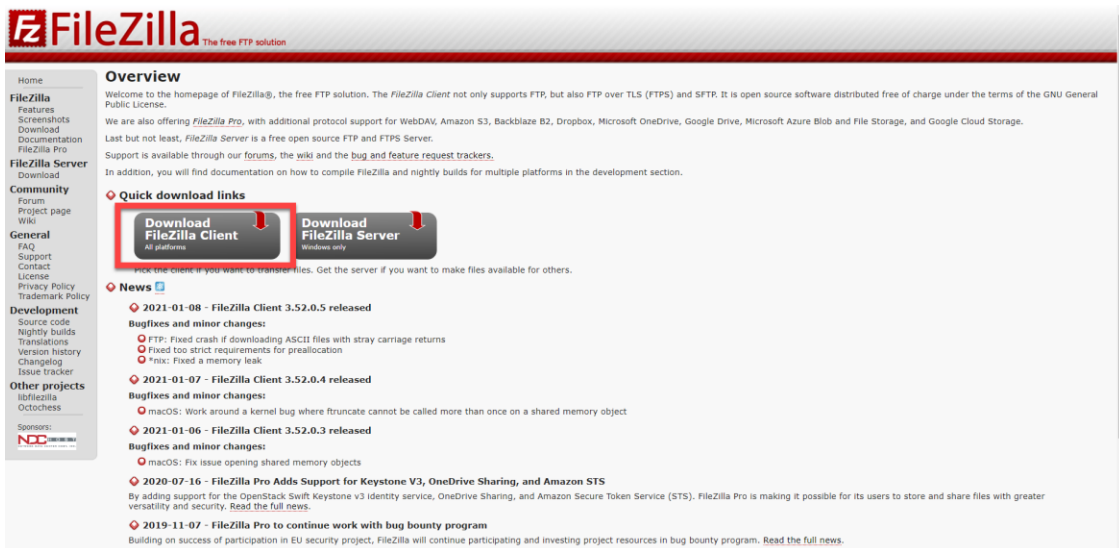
Fz FileZilla The free FTP solution

Home
FileZilla
Features
Screenshots
Download
Documentation
FileZilla Pro
FileZilla Server
Download
Community
Forum
Project page
Wiki
General
FAQ
Support
Contact
License
Privacy Policy
Trademark Policy
Development
Source code
Nightly builds
Translations
Version history
Changelog
Issue tracker
Other projects
libfilezilla
Octochess
Sponsors:
NDC

Overview

Welcome to the homepage of FileZilla®, the free FTP solution. The FileZilla Client not only supports FTP, but also FTP over TLS (FTPS) and SFTP. It is open source software distributed free of charge under the terms of the GNU General Public License.

We are also offering FileZilla Pro, with additional protocol support for WebDAV, Amazon S3, Backblaze B2, Dropbox, Microsoft OneDrive, Google Drive, Microsoft Azure Blob and File Storage, and Google Cloud Storage.

Last but not least, FileZilla Server is a free open source FTP and FTPS Server.

Support is available through our forums, the wiki and the bug and feature request trackers.

In addition, you will find documentation on how to compile FileZilla and nightly builds for multiple platforms in the development section.

Quick download links

Download FileZilla Client
All platforms

Download FileZilla Server
Windows only

Pick the client if you want to transfer files. Get the server if you want to make files available for others.

News

2021-01-08 - FileZilla Client 3.52.0.5 released

Bugfixes and minor changes:
FTP: Fixed crash if downloading ASCII files with stray carriage returns
Fixed too strict requirements for preallocation
*nix: Fixed a memory leak

2021-01-07 - FileZilla Client 3.52.0.4 released

Bugfixes and minor changes:
macOS: Work around a kernel bug where ftruncate cannot be called more than once on a shared memory object

2021-01-06 - FileZilla Client 3.52.0.3 released

Bugfixes and minor changes:
macOS: Fix issue opening shared memory objects

2020-07-16 - FileZilla Pro Adds Support for Keystone V3, OneDrive Sharing, and Amazon STS

By adding support for the OpenStack Swift Keystone v3 identity service, OneDrive Sharing, and Amazon Secure Token Service (STS). FileZilla Pro is making it possible for its users to store and share files with greater versatility and security. Read the full news.

2019-11-07 - FileZilla Pro to continue work with bug bounty program

Building on success of participation in EU security project, FileZilla will continue participating and investing project resources in bug bounty program. Read the full news.